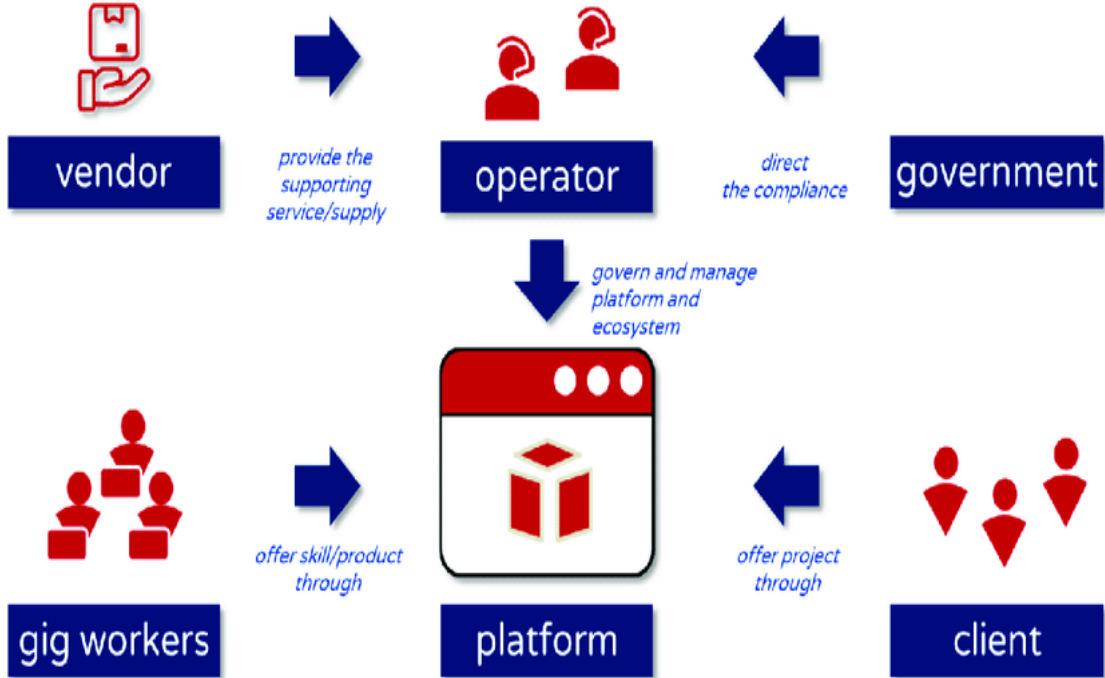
vendor

provide the supporting service/supply

operator

direct the compliance

government

govern and manage platform and ecosystem

gig workers

offer skill/product through

platform

offer project through

client